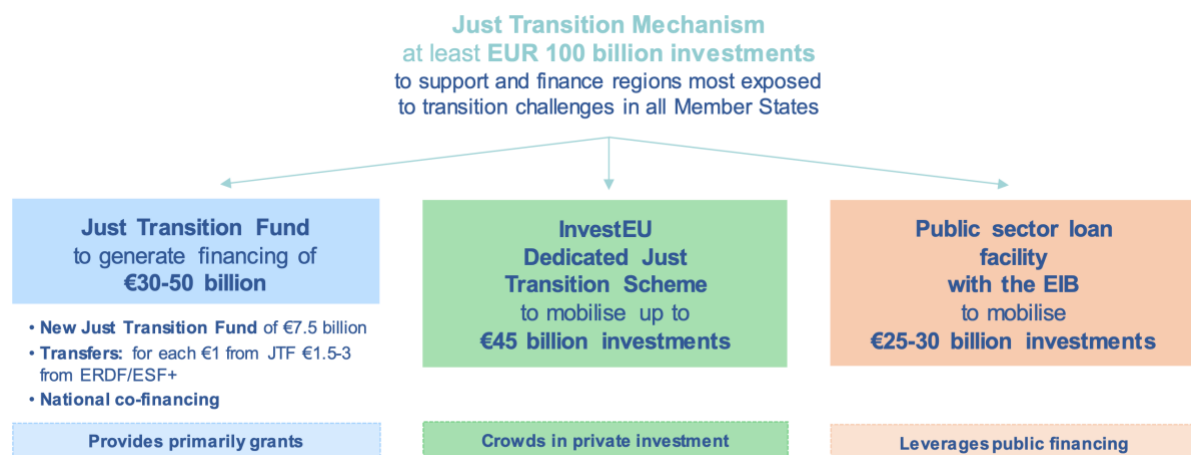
Just Transition Mechanism
at least EUR 100 billion investments
to support and finance regions most exposed to transition challenges in all Member States

Just Transition Fund
to generate financing of
€30-50 billion

• New Just Transition Fund of €7.5 billion
• Transfers: for each €1 from JTF €1.5-3 from ERDF/ESF+
• National co-financing

Provides primarily grants

InvestEU
Dedicated Just Transition Scheme
to mobilise up to
€45 billion investments

Crowds in private investment

Public sector loan facility
with the EIB
to mobilise
€25-30 billion investments

Leverages public financing